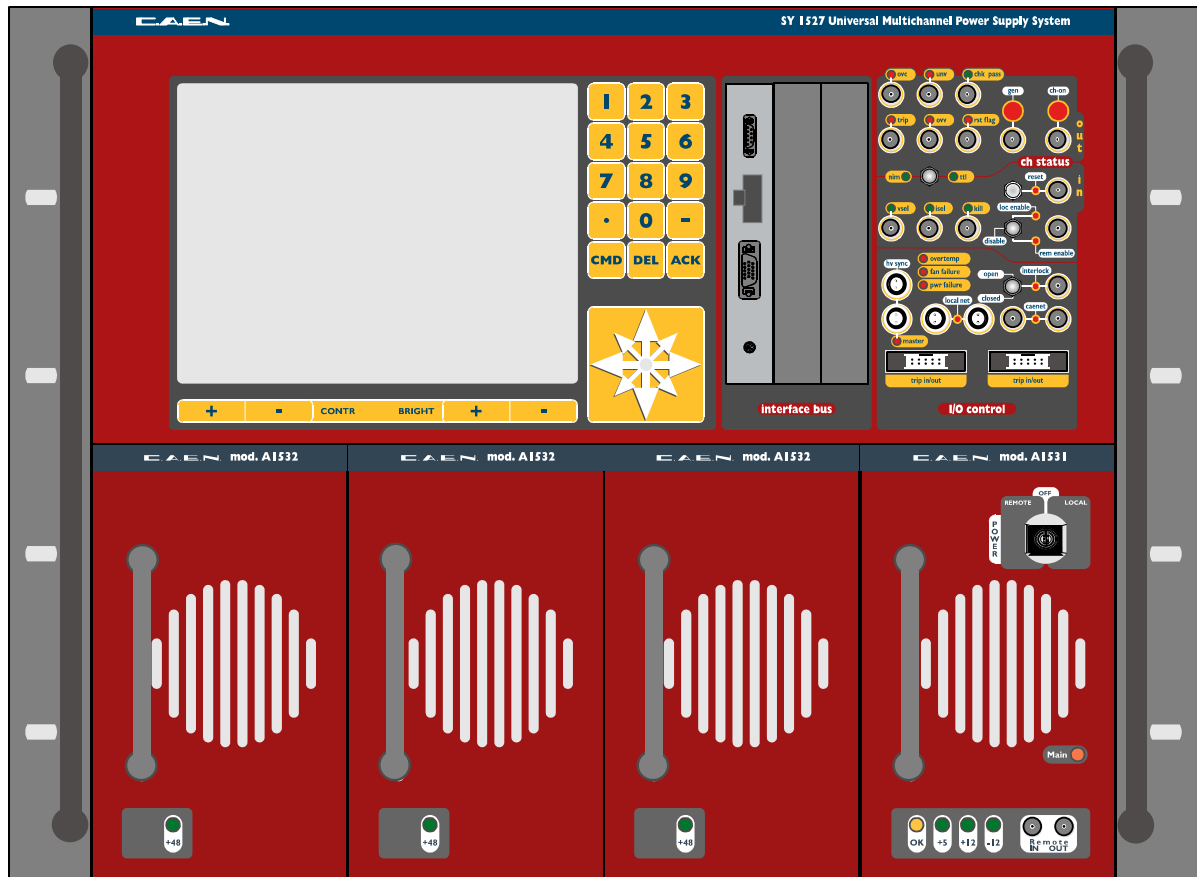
C.A.E.N.

SY 1527 Universal Multichannel Power Supply System

| 1 | 2 | 3 |
|---|---|---|
| 4 | 5 | 6 |
| 7 | 8 | 9 |
| . | 0 | - |
| CMD | DEL | ACK |

+ - CONTR BRIGHT + -

interface bus

ovc unv chk pass gen ch-on
trip ovv rst flag
out
ch status
nim ttl reset
in
loc enable
vsel isel kill
disable
rem enable
hv sync overtemp fan failure pwr failure
open interlock
local net closed
caenet
master
trip in/out trip in/out
I/O control

C.A.E.N. mod. A1532

C.A.E.N. mod. A1532

C.A.E.N. mod. A1532

C.A.E.N. mod. A1531

OFF
REMOTE LOCAL
POWER

Main

+48

+48

+48

OK +5 +12 -12 Remote IN OUT